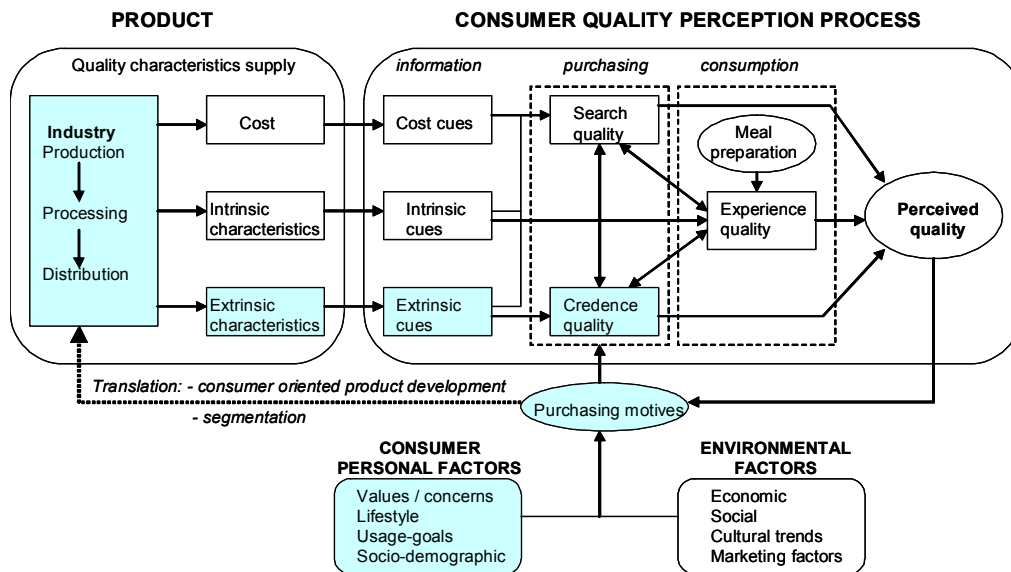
PRODUCT

CONSUMER QUALITY PERCEPTION PROCESS

Quality characteristics supply

information

purchasing

consumption

Industry
Production
Processing
Distribution

Cost

Intrinsic characteristics

Extrinsic characteristics

Cost cues

Intrinsic cues

Extrinsic cues

Search quality

Credence quality

Meal preparation

Experience quality

Perceived quality

Translation: - consumer oriented product development
- segmentation

Purchasing motives

CONSUMER PERSONAL FACTORS

Values / concerns
Lifestyle
Usage-goals
Socio-demographic

ENVIRONMENTAL FACTORS

Economic
Social
Cultural trends
Marketing factors